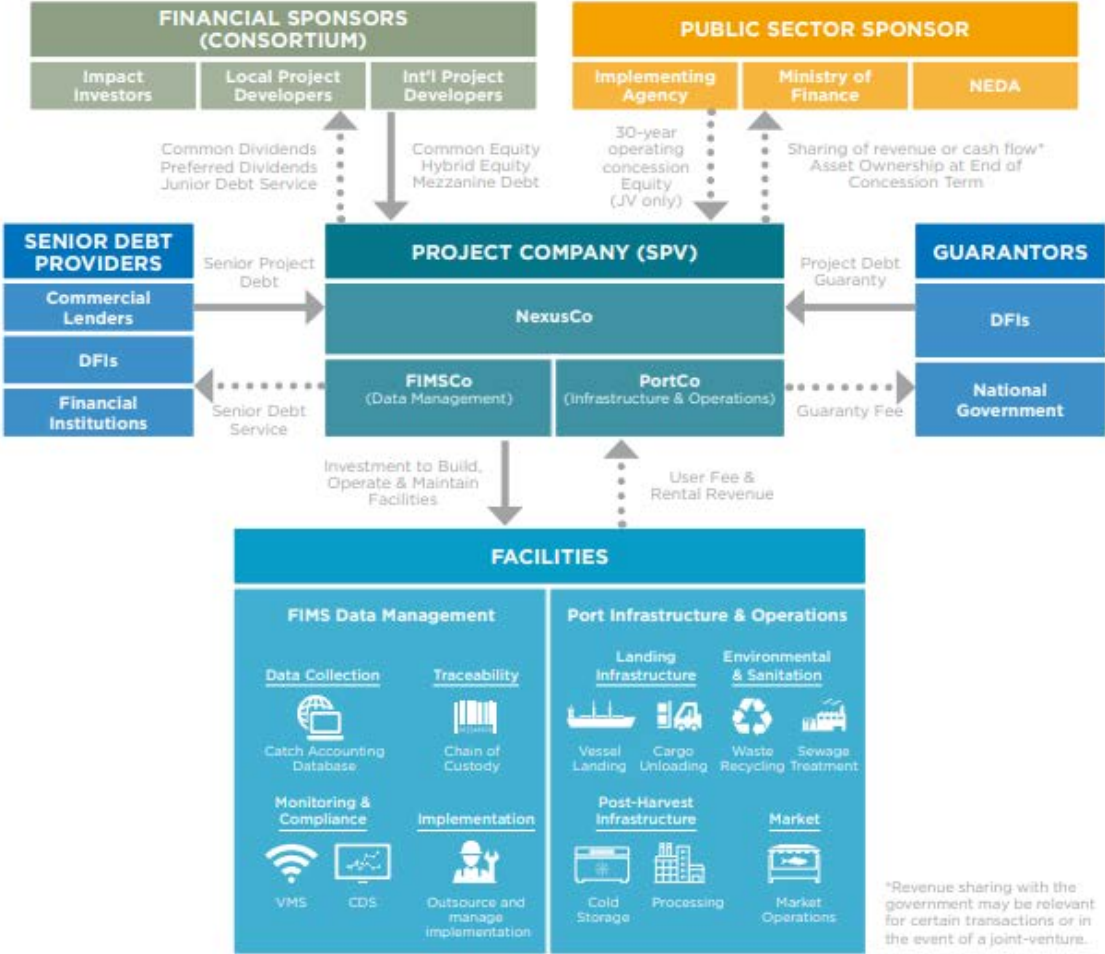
FINANCIAL SPONSORS (CONSORTIUM)

Impact Investors

Local Project Developers

Int'l Project Developers

PUBLIC SECTOR SPONSOR

Implementing Agency

Ministry of Finance

NEDA

Common Dividends
Preferred Dividends
Junior Debt Service

Common Equity
Hybrid Equity
Mezzanine Debt

30-year operating concession Equity (JV only)

Sharing of revenue or cash flow*
Asset Ownership at End of Concession Term

SENIOR DEBT PROVIDERS

Commercial Lenders

DFIs

Financial Institutions

Senior Project Debt

Senior Debt Service

PROJECT COMPANY (SPV)

NexusCo

FIMSCo
(Data Management)

PortCo
(Infrastructure & Operations)

GUARANTORS

DFIs

National Government

Project Debt Guaranty

Guaranty Fee

Investment to Build, Operate & Maintain Facilities

User Fee & Rental Revenue

FACILITIES

FIMS Data Management

Data Collection

Catch Accounting Database

Traceability

Chain of Custody

Monitoring & Compliance

VMS

CDS

Implementation

Outsource and manage implementation

Port Infrastructure & Operations

Landing Infrastructure

Vessel Landing

Cargo Unloading

Environmental & Sanitation

Waste Recycling

Sewage Treatment

Post-Harvest Infrastructure

Cold Storage

Processing

Market

Market Operations

*Revenue sharing with the government may be relevant for certain transactions or in the event of a joint-venture.